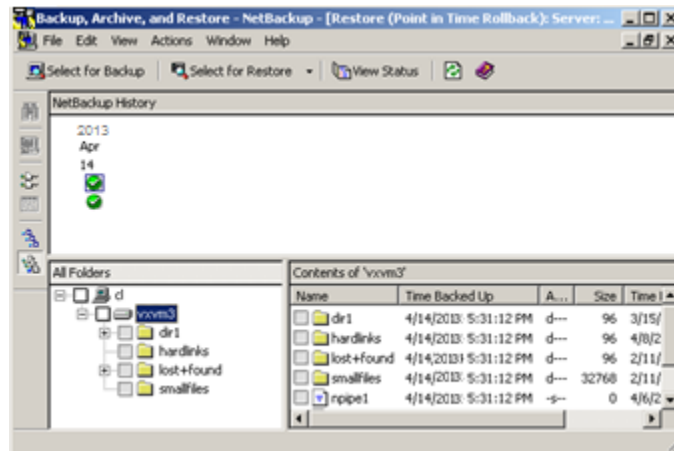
Backup, Archive, and Restore - NetBackup - [Restore (Point in Time Rollback): Server: ...

File Edit View Actions Window Help

Select for Backup | Select for Restore | View Status

NetBackup History

2013
Apr
14

All Folders

c
vxvm3
dir1
hardlinks
lost+found
smallfiles

Contents of 'vxvm3'

| Name | Time Backed Up | A... | Size | Time |
|---|---|---|---|---|
| dir1 | 4/14/2013 5:31:12 PM | d--- | 96 | 3/15/ |
| hardlinks | 4/14/2013 5:31:12 PM | d--- | 96 | 4/8/2 |
| lost+found | 4/14/2013 5:31:12 PM | d--- | 96 | 2/11/ |
| smallfiles | 4/14/2013 5:31:12 PM | d--- | 32768 | 2/11/ |
| npipe1 | 4/14/2013 5:31:12 PM | -s-- | 0 | 4/6/2 |